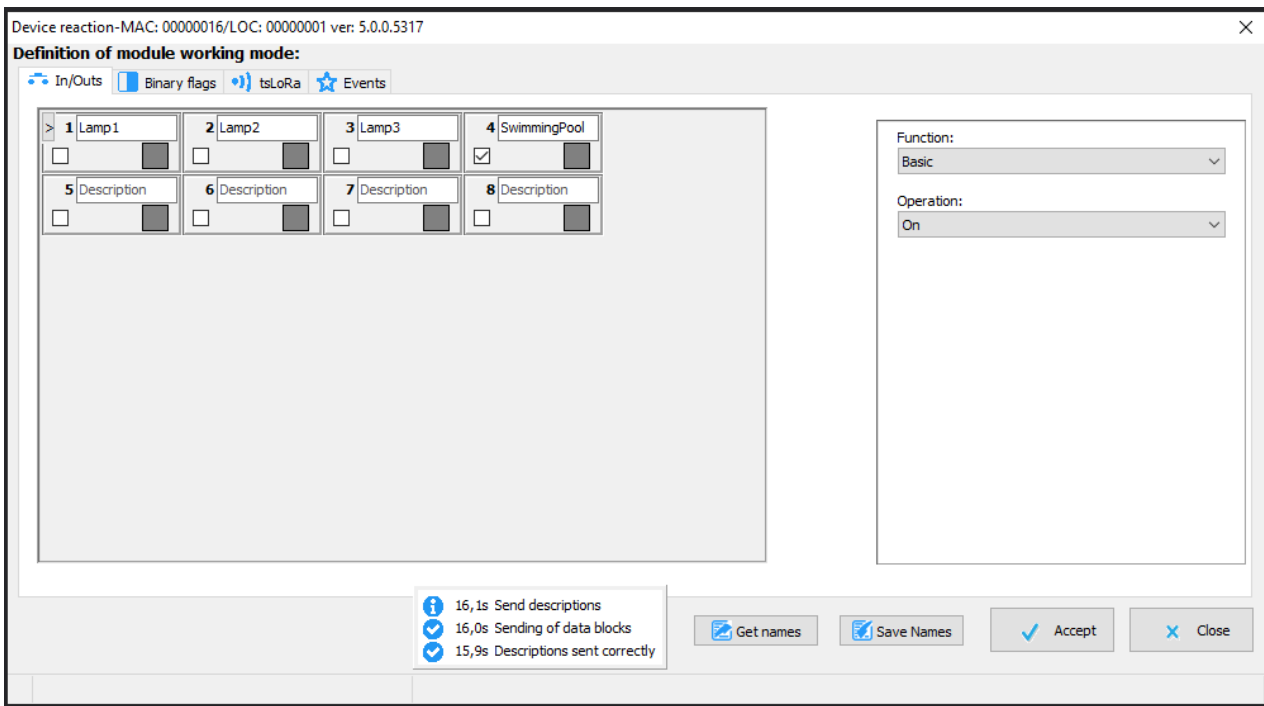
Device reaction-MAC: 00000016/LOC: 00000001 ver: 5.0.0.5317

Definition of module working mode:

In/Outs | Binary flags | tsLoRa | Events

> 1 Lamp1
2 Lamp2
3 Lamp3
4 SwimmingPool
5 Description
6 Description
7 Description
8 Description

Function:
Basic

Operation:
On

16,1s Send descriptions
16,0s Sending of data blocks
15,9s Descriptions sent correctly

Get names
Save Names
Accept
Close